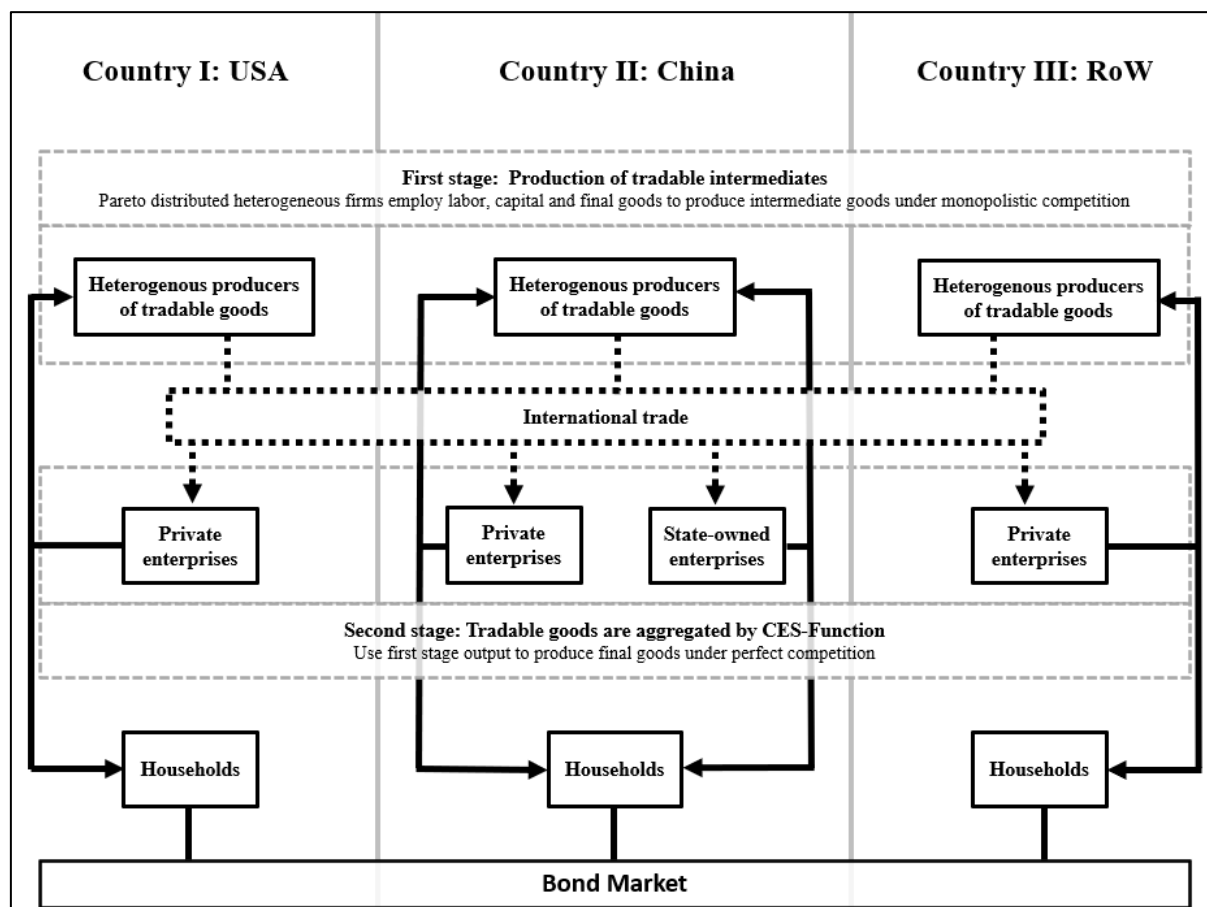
Country I: USA

Country II: China

Country III: RoW

First stage: Production of tradable intermediates
Pareto distributed heterogeneous firms employ labor, capital and final goods to produce intermediate goods under monopolistic competition

Heterogenous producers of tradable goods

Heterogenous producers of tradable goods

Heterogenous producers of tradable goods

International trade

Private enterprises

Private enterprises

State-owned enterprises

Private enterprises

Second stage: Tradable goods are aggregated by CES-Function
Use first stage output to produce final goods under perfect competition

Households

Households

Households

Bond Market